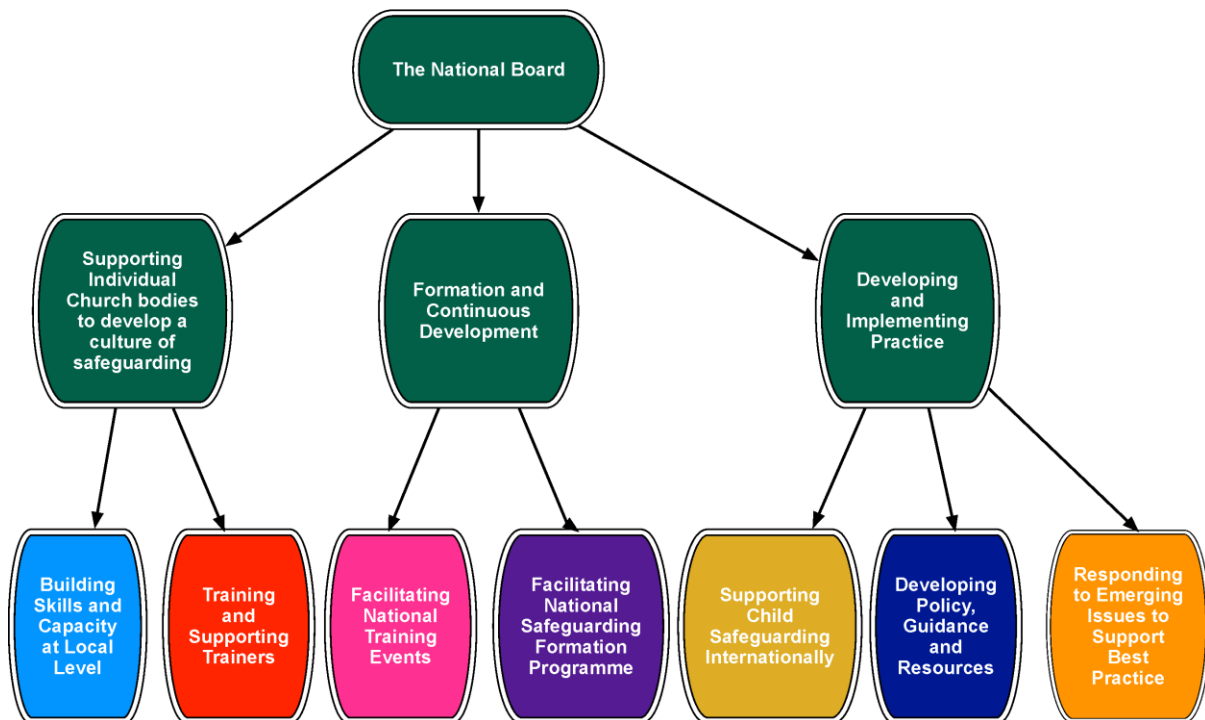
The National Board

Supporting Individual Church bodies to develop a culture of safeguarding

Formation and Continuous Development

Developing and Implementing Practice

Building Skills and Capacity at Local Level

Training and Supporting Trainers

Facilitating National Training Events

Facilitating National Safeguarding Formation Programme

Supporting Child Safeguarding Internationally

Developing Policy, Guidance and Resources

Responding to Emerging Issues to Support Best Practice